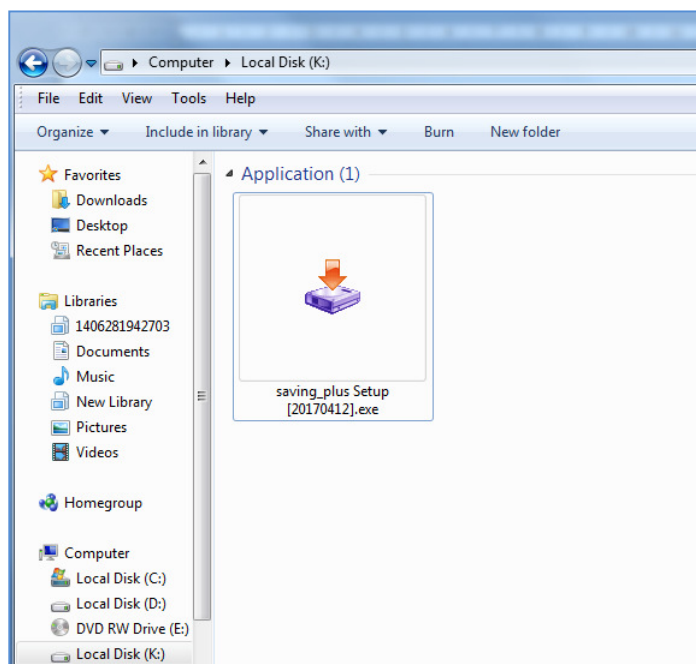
Computer ▸ Local Disk (K:)

File Edit View Tools Help

Organize ▾ Include in library ▾ Share with ▾ Burn New folder

Favorites
Downloads
Desktop
Recent Places

Libraries
1406281942703
Documents
Music
New Library
Pictures
Videos

Homegroup

Computer
Local Disk (C:)
Local Disk (D:)
DVD RW Drive (E:)
Local Disk (K:)

Application (1)

saving_plus Setup [20170412].exe